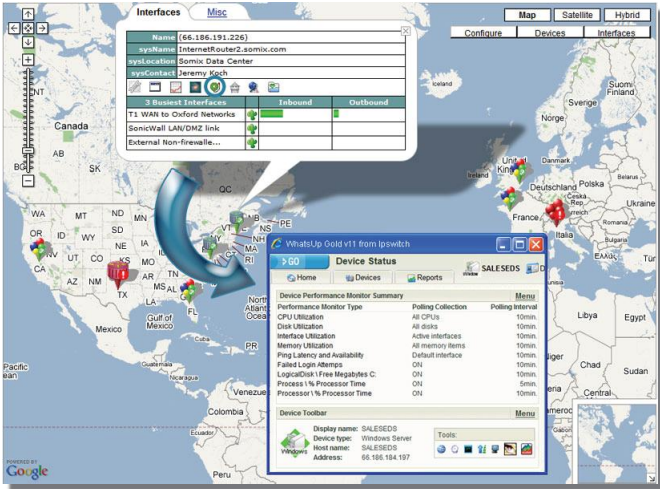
Interfaces Misc

| Name | (66.186.191.226) |
|---|---|
| sysName | InternetRouter2.somix.com |
| sysLocation | Somix Data Center |
| sysContact | Jeremy Koch |

| 3 Busiest Interfaces | | Inbound | Outbound |
|---|---|---|---|
| T1 WAN to Oxford Networks | | | |
| SonicWall LAN/DMZ link | | | |
| External Non-firewalle... | | | |

Map Satellite Hybrid

Configure Devices Interfaces

Canada SK QC PE WA OR ID WY CA NV UT CO NE KS OK AR TX NM AZ MS AL FL VT NH MA Mexico Gulf of Mexico Pacific Ocean Guatemala Nicaragua Venezuela Colombia United Kingdom Deutschland Polska Ukraine France Italia Libya Egypt

WhatsUp Gold v11 from Ipswitch

GO Device Status

Home Devices Reports SALESEDS

Device Performance Monitor Summary Menu

| Performance Monitor Type | Polling Collection | Polling Interval |
|---|---|---|
| CPU Utilization | All CPUs | 10min. |
| Disk Utilization | All disks | 10min. |
| Interface Utilization | Active interfaces | 10min. |
| Memory Utilization | All memory items | 10min. |
| Ping Latency and Availability | Default interface | 10min. |
| Failed Login Attemps | ON | 10min. |
| LogicalDisk \ Free Megabytes C: | ON | 10min. |
| Process \ % Processor Time | ON | 5min. |
| Processor \ % Processor Time | ON | 10min. |

Device Toolbar Menu

Display name: SALESEDS
Device type: Windows Server
Host name: SALESEDS
Address: 66.186.184.197

Tools:

Windows

POWERED BY Google